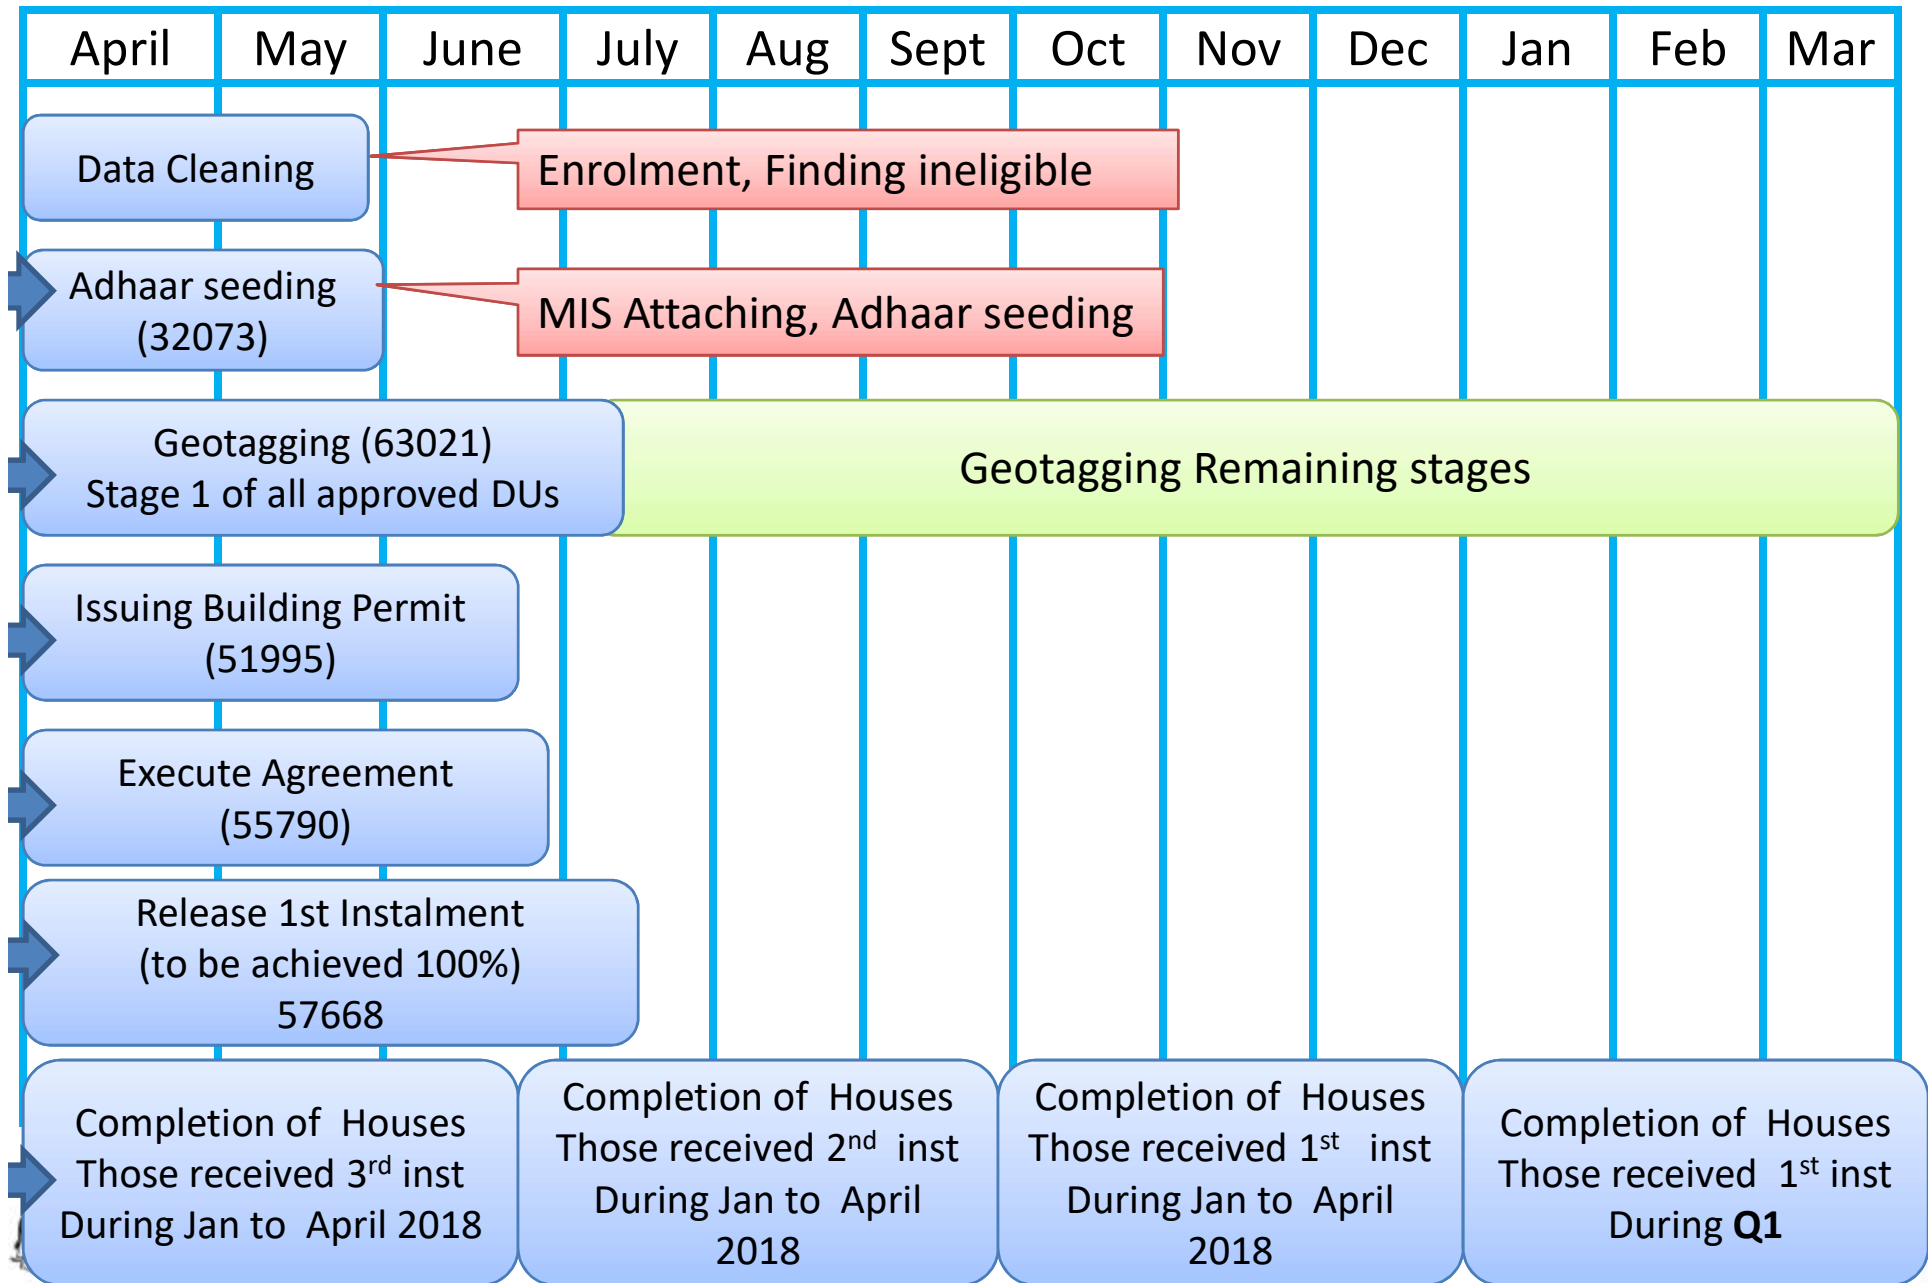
| April | May | June | July | Aug | Sept | Oct | Nov | Dec | Jan | Feb | Mar |
|---|---|---|---|---|---|---|---|---|---|---|---|

Data Cleaning

Enrolment, Finding ineligible

Adhaar seeding (32073)

MIS Attaching, Adhaar seeding

Geotagging (63021) Stage 1 of all approved DUs

Geotagging Remaining stages

Issuing Building Permit (51995)

Execute Agreement (55790)

Release 1st Instalment (to be achieved 100%) 57668

Completion of Houses Those received 3$^{rd}$ inst During Jan to April 2018

Completion of Houses Those received 2$^{nd}$ inst During Jan to April 2018

Completion of Houses Those received 1$^{st}$ inst During Jan to April 2018

Completion of Houses Those received 1$^{st}$ inst During **Q1**